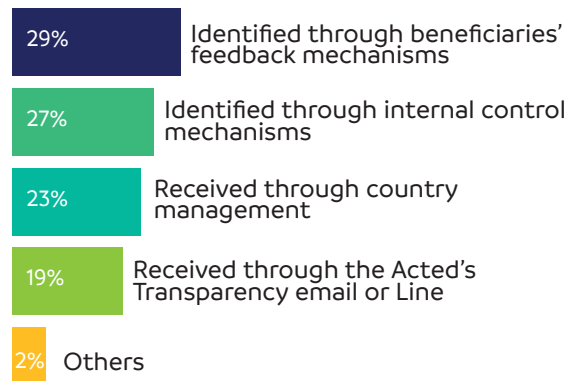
29% Identified through beneficiaries' feedback mechanisms

27% Identified through internal control mechanisms

23% Received through country management

19% Received through the Acted's Transparency email or Line

2% Others